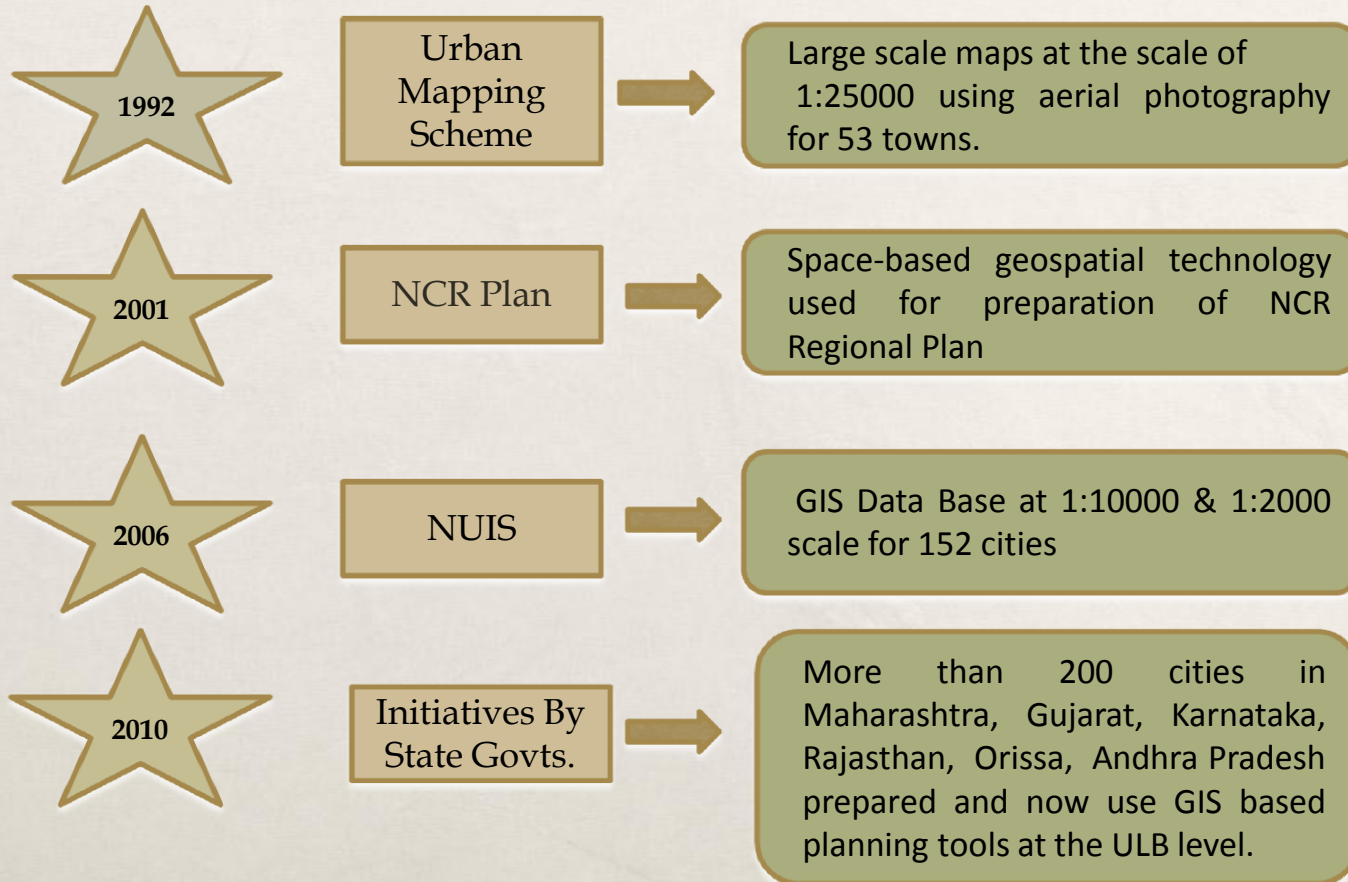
1992

Urban Mapping Scheme

Large scale maps at the scale of 1:25000 using aerial photography for 53 towns.

2001

NCR Plan

Space-based geospatial technology used for preparation of NCR Regional Plan

2006

NUIS

GIS Data Base at 1:10000 & 1:2000 scale for 152 cities

2010

Initiatives By State Govts.

More than 200 cities in Maharashtra, Gujarat, Karnataka, Rajasthan, Orissa, Andhra Pradesh prepared and now use GIS based planning tools at the ULB level.